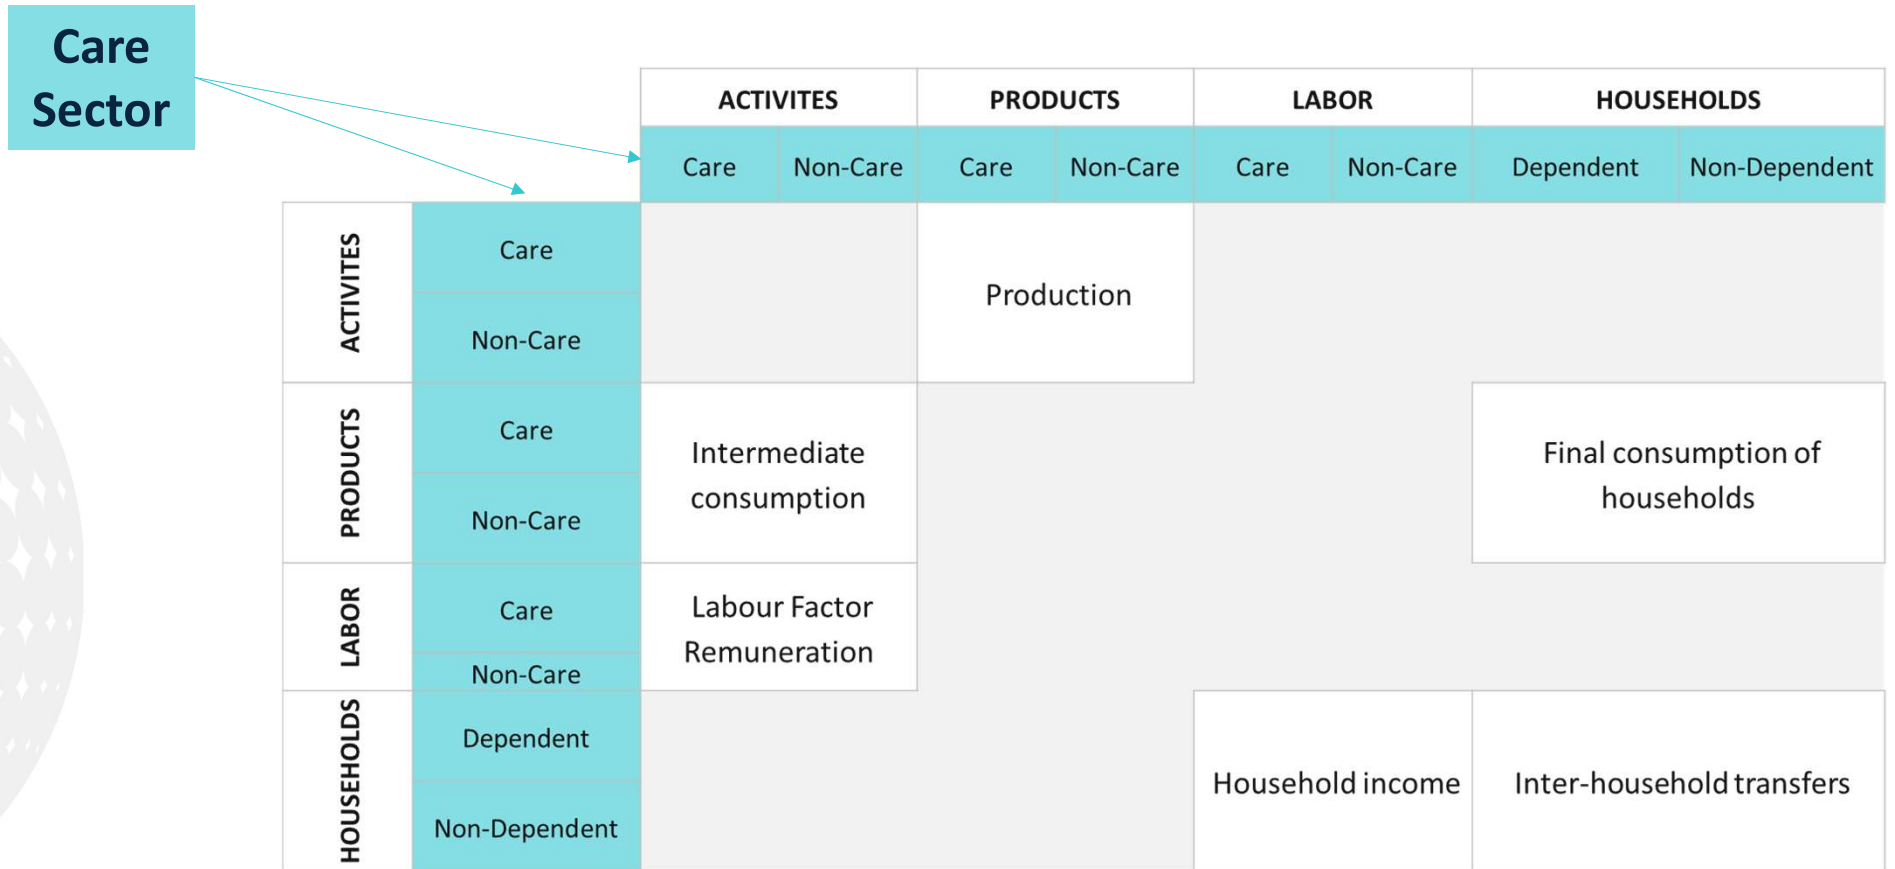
Care Sector

| | | ACTIVITES | | PRODUCTS | | LABOR | | HOUSEHOLDS | |
|---|---|---|---|---|---|---|---|---|---|
| | | Care | Non-Care | Care | Non-Care | Care | Non-Care | Dependent | Non-Dependent |
| ACTIVITES | Care | | | Production | | | | | |
| | Non-Care | | | | | | | | |
| PRODUCTS | Care | Intermediate consumption | | | | | | Final consumption of households | |
| | Non-Care | | | | | | | | |
| LABOR | Care | Labour Factor Remuneration | | | | | | | |
| | Non-Care | | | | | | | | |
| HOUSEHOLDS | Dependent | | | | | Household income | | Inter-household transfers | |
| | Non-Dependent | | | | | | | | |